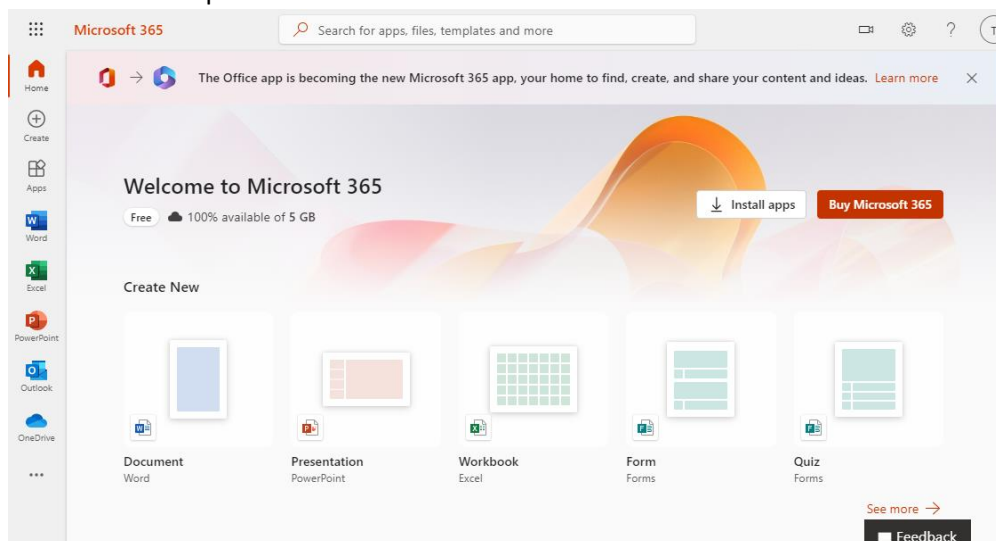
Microsoft 365

Search for apps, files, templates and more

Home
Create
Apps
Word
Excel
PowerPoint
Outlook
OneDrive
...

The Office app is becoming the new Microsoft 365 app, your home to find, create, and share your content and ideas. Learn more

Welcome to Microsoft 365

Free 100% available of 5 GB

Install apps
Buy Microsoft 365

Create New

Document
Word

Presentation
PowerPoint

Workbook
Excel

Form
Forms

Quiz
Forms

See more →

Feedback